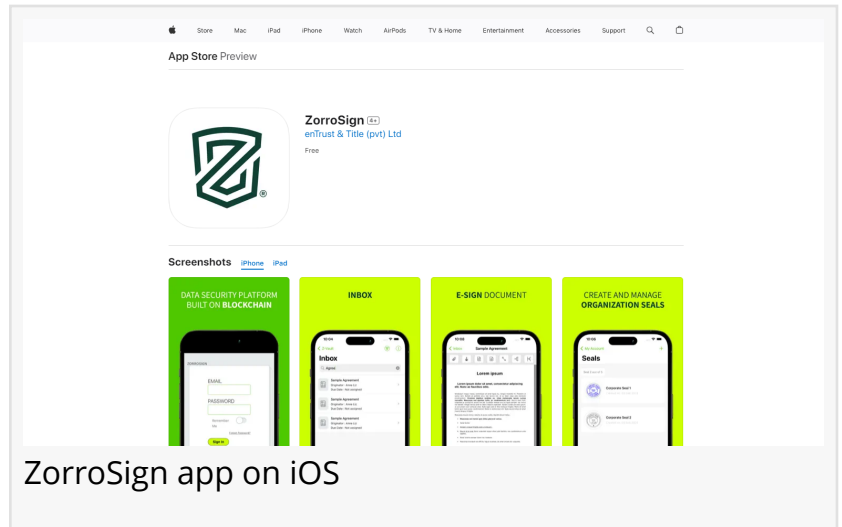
Store Mac iPad iPhone Watch AirPods TV & Home Entertainment Accessories Support

App Store Preview

ZorroSign 4+
enTrust & Title (pvt) Ltd
Free

Screenshots iPhone iPad

DATA SECURITY PLATFORM BUILT ON BLOCKCHAIN

EMAIL
PASSWORD
Sign In

INBOX

Inbox
Sample Agreement
Sample Agreement
Sample Agreement

E-SIGN DOCUMENT

Sample Agreement
Lorem ipsum

CREATE AND MANAGE ORGANIZATION SEALS

Seals
Corporate Seal 1
Corporate Seal 2

ZorroSign app on iOS